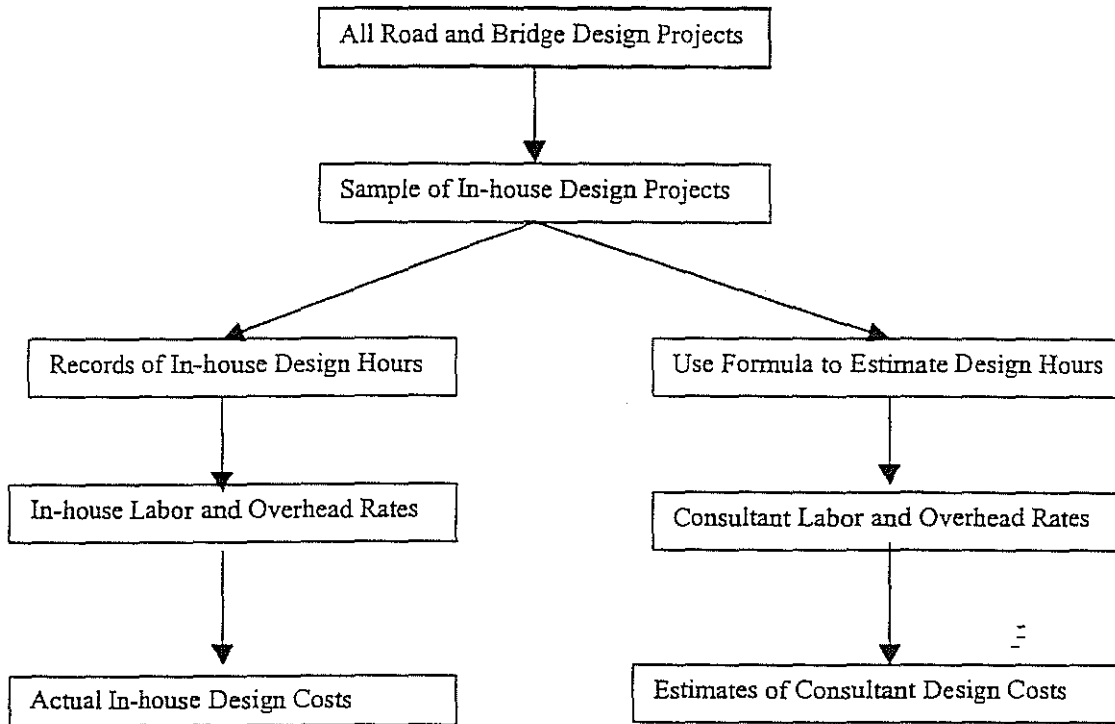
All Road and Bridge Design Projects

Sample of In-house Design Projects

Records of In-house Design Hours

In-house Labor and Overhead Rates

Actual In-house Design Costs

Use Formula to Estimate Design Hours

Consultant Labor and Overhead Rates

Estimates of Consultant Design Costs